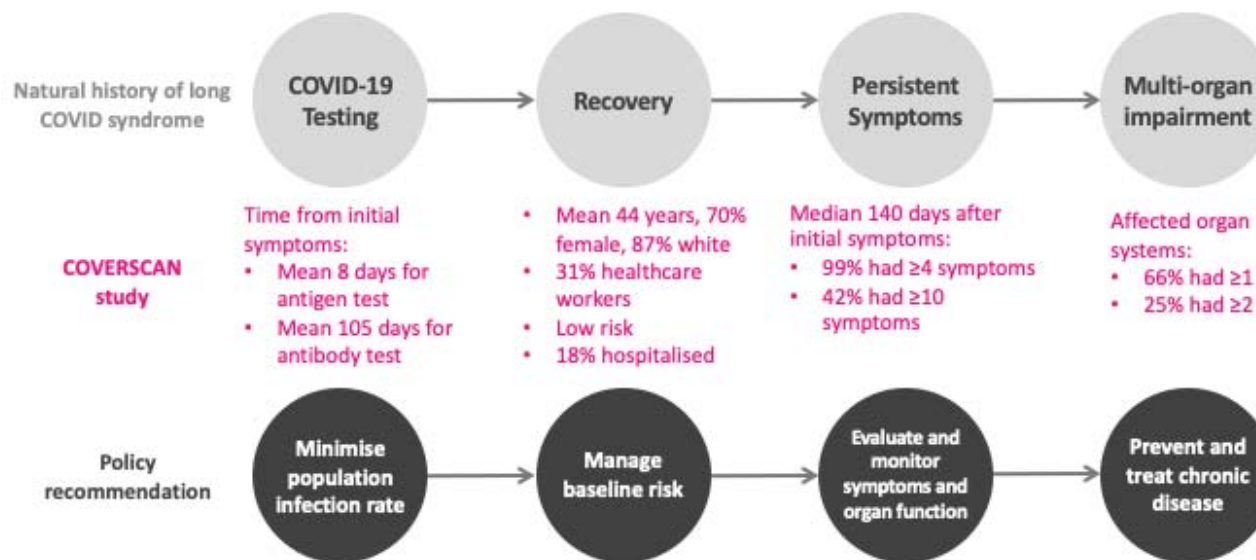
Natural history of long COVID syndrome

COVID-19 Testing

Recovery

Persistent Symptoms

Multi-organ impairment

COVERSCAN study

Time from initial symptoms:
- Mean 8 days for antigen test
- Mean 105 days for antibody test

- Mean 44 years, 70% female, 87% white
- 31% healthcare workers
- Low risk
- 18% hospitalised

Median 140 days after initial symptoms:
- 99% had ≥4 symptoms
- 42% had ≥10 symptoms

Affected organ systems:
- 66% had ≥1
- 25% had ≥2

Policy recommendation

Minimise population infection rate

Manage baseline risk

Evaluate and monitor symptoms and organ function

Prevent and treat chronic disease